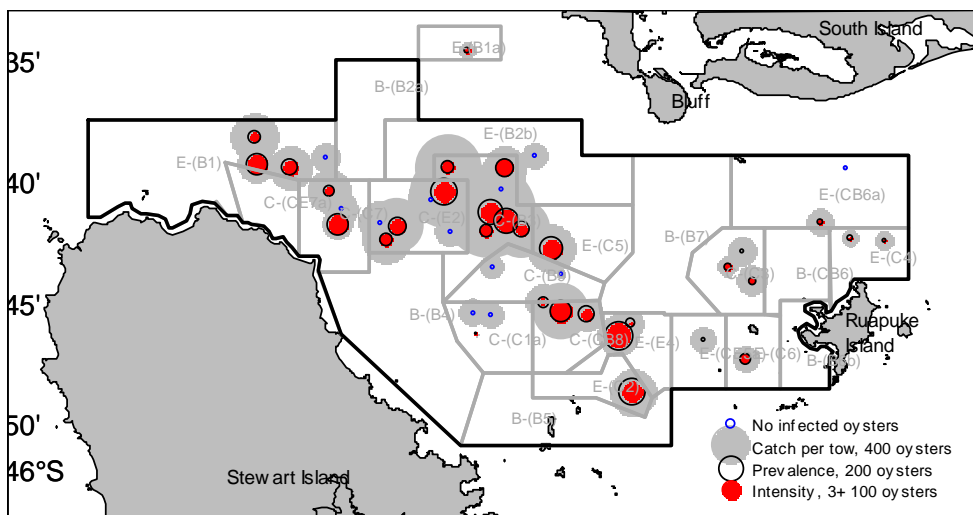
South Island
35'
E-(B1a)
B-(B2a)
Bluff
E-(B2b)
40'
E-(B1)
C-(CE7a)
C-(E7)
C-(E2)
C-(E3)
E-(C5)
E-(CB6a)
B-(B7)
E-(C3)
B-(CB6)
E-(C4)
C-(B3)
45'
B-(B4)
C-(C1a)
C-(CB8)
E-(E4)
Ruapuke Island
E-(C2)
E-(C6)
B-(B5b)
E-(C2)
B-(B5)
50'
46°S
Stewart Island
No infected oysters
Catch per tow, 400 oysters
Prevalence, 200 oysters
Intensity, 3+ 100 oysters